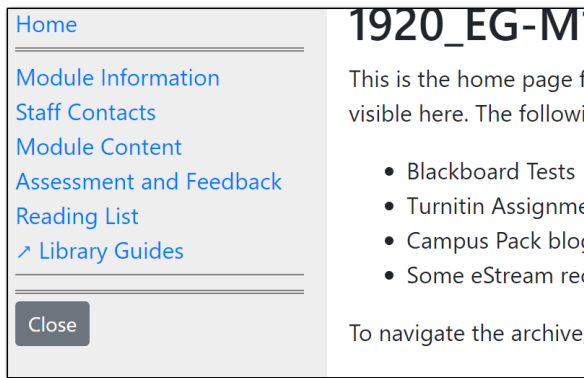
Home

Module Information
Staff Contacts
Module Content
Assessment and Feedback
Reading List
↗ Library Guides

Close

1920_EG-M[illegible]

This is the home page f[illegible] visible here. The followi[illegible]

- Blackboard Tests
- Turnitin Assignme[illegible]
- Campus Pack blo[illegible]
- Some eStream re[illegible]

To navigate the archive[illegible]